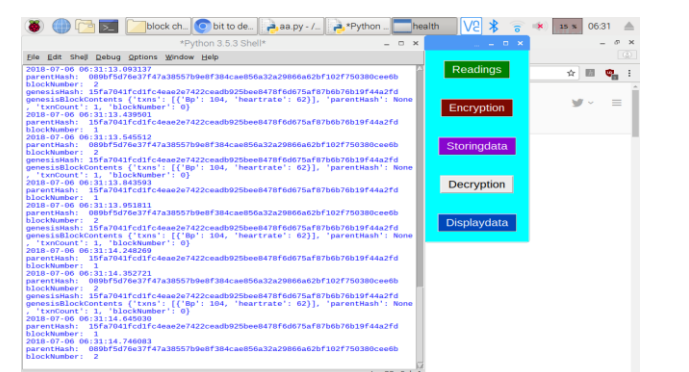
block ch... bit to de... aa.py - /... *Python ... health V2 15 % 06:31

*Python 3.5.3 Shell*

File Edit Shell Debug Options Window Help

2018-07-06 06:31:13.093137
parentHash: 089bf5d76e37f47a38557b9e8f384cae856a32a29866a62bf102f750380cee6b
blockNumber: 2
genesisHash: 15fa7041fcd1fc4eae2e7422ceadb925bee8478f6d675af87b6b76b19f44a2fd
genesisBlockContents {'txns': [{'Bp': 104, 'heartrate': 62}], 'parentHash': None, 'txnCount': 1, 'blockNumber': 0}
2018-07-06 06:31:13.439501
parentHash: 15fa7041fcd1fc4eae2e7422ceadb925bee8478f6d675af87b6b76b19f44a2fd
blockNumber: 1
2018-07-06 06:31:13.545512
parentHash: 089bf5d76e37f47a38557b9e8f384cae856a32a29866a62bf102f750380cee6b
blockNumber: 2
genesisHash: 15fa7041fcd1fc4eae2e7422ceadb925bee8478f6d675af87b6b76b19f44a2fd
genesisBlockContents {'txns': [{'Bp': 104, 'heartrate': 62}], 'parentHash': None, 'txnCount': 1, 'blockNumber': 0}
2018-07-06 06:31:13.843593
parentHash: 15fa7041fcd1fc4eae2e7422ceadb925bee8478f6d675af87b6b76b19f44a2fd
blockNumber: 1
2018-07-06 06:31:13.951811
parentHash: 089bf5d76e37f47a38557b9e8f384cae856a32a29866a62bf102f750380cee6b
blockNumber: 2
genesisHash: 15fa7041fcd1fc4eae2e7422ceadb925bee8478f6d675af87b6b76b19f44a2fd
genesisBlockContents {'txns': [{'Bp': 104, 'heartrate': 62}], 'parentHash': None, 'txnCount': 1, 'blockNumber': 0}
2018-07-06 06:31:14.248269
parentHash: 15fa7041fcd1fc4eae2e7422ceadb925bee8478f6d675af87b6b76b19f44a2fd
blockNumber: 1
2018-07-06 06:31:14.352721
parentHash: 089bf5d76e37f47a38557b9e8f384cae856a32a29866a62bf102f750380cee6b
blockNumber: 2
genesisHash: 15fa7041fcd1fc4eae2e7422ceadb925bee8478f6d675af87b6b76b19f44a2fd
genesisBlockContents {'txns': [{'Bp': 104, 'heartrate': 62}], 'parentHash': None, 'txnCount': 1, 'blockNumber': 0}
2018-07-06 06:31:14.645030
parentHash: 15fa7041fcd1fc4eae2e7422ceadb925bee8478f6d675af87b6b76b19f44a2fd
blockNumber: 1
2018-07-06 06:31:14.746083
parentHash: 089bf5d76e37f47a38557b9e8f384cae856a32a29866a62bf102f750380cee6b
blockNumber: 2

Readings
Encryption
Storingdata
Decryption
Displaydata